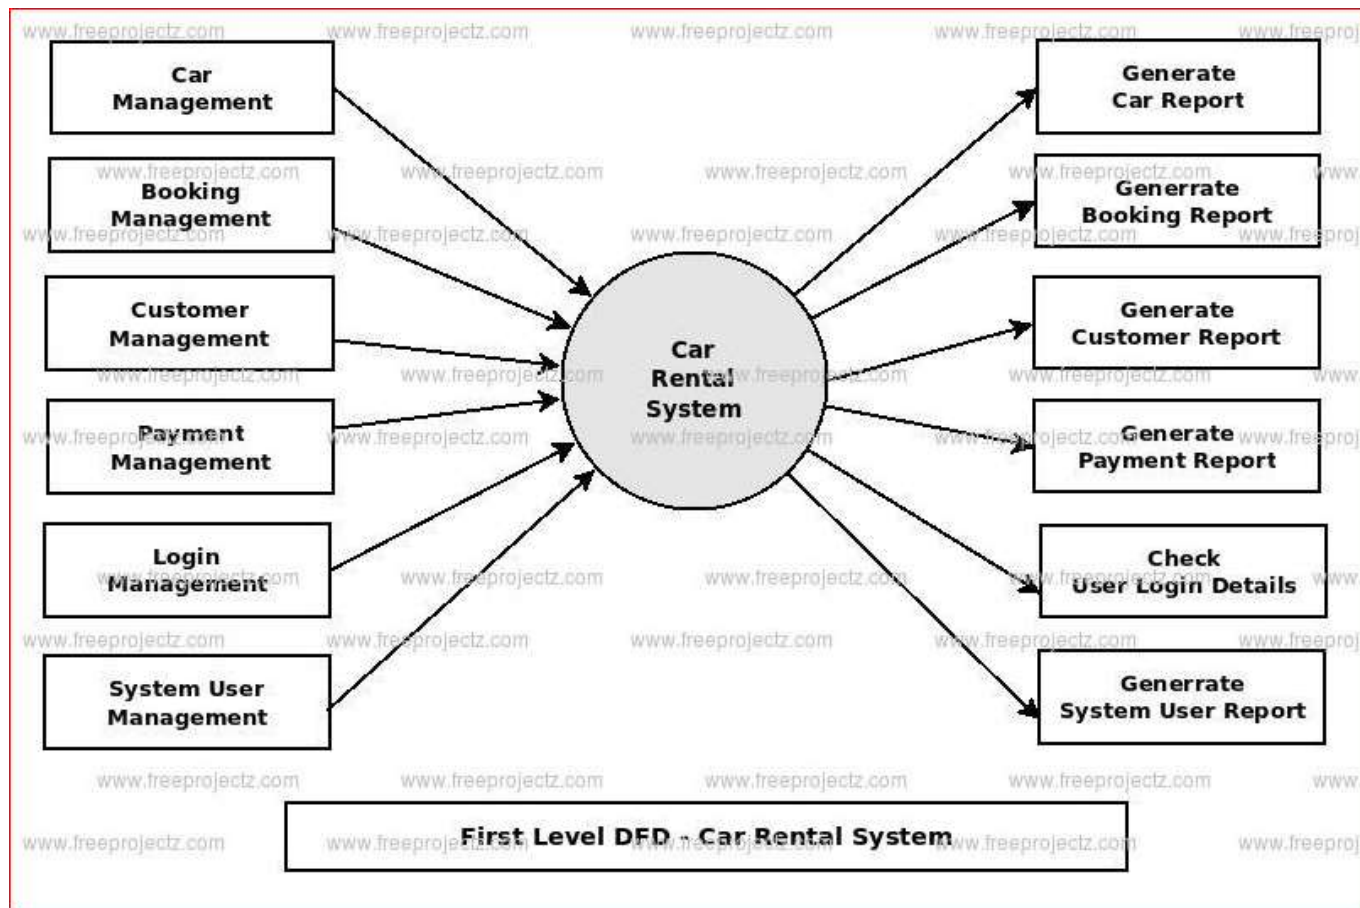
Car Management

Booking Management

Customer Management

Payment Management

Login Management

System User Management

Car Rental System

Generate Car Report

Generrate Booking Report

Generate Customer Report

Generate Payment Report

Check User Login Details

Generrate System User Report

First Level DFD - Car Rental System

www.freeprojectz.com